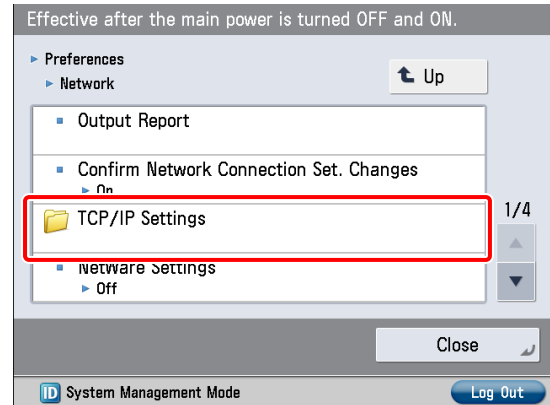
Effective after the main power is turned OFF and ON.

▸ Preferences
▸ Network

Up

Output Report

Confirm Network Connection Set. Changes
▸ On

TCP/IP Settings

1/4

NetWare Settings
▸ Off

Close

ID System Management Mode

Log Out